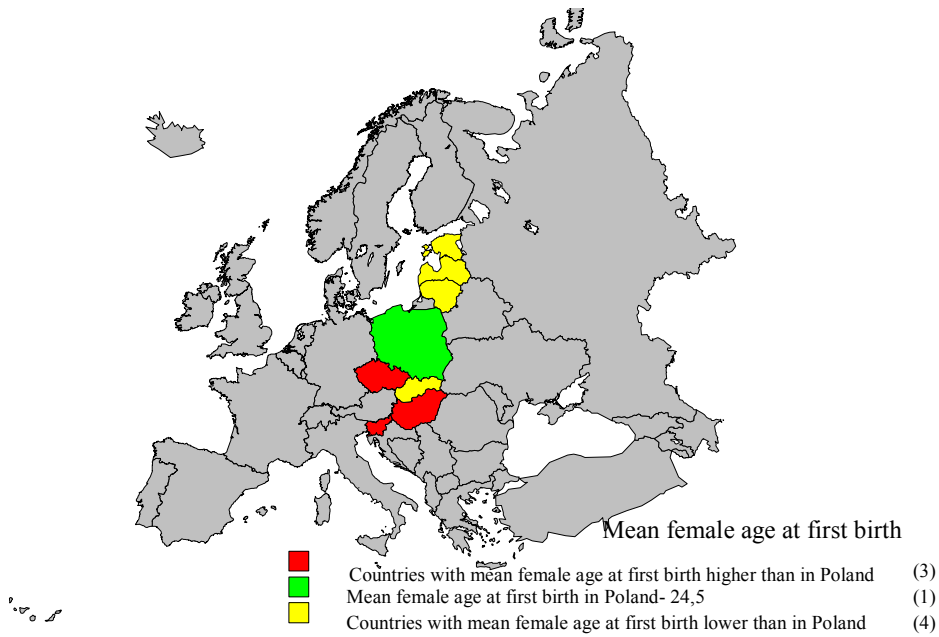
Mean female age at first birth

Countries with mean female age at first birth higher than in Poland (3)
Mean female age at first birth in Poland- 24,5 (1)
Countries with mean female age at first birth lower than in Poland (4)